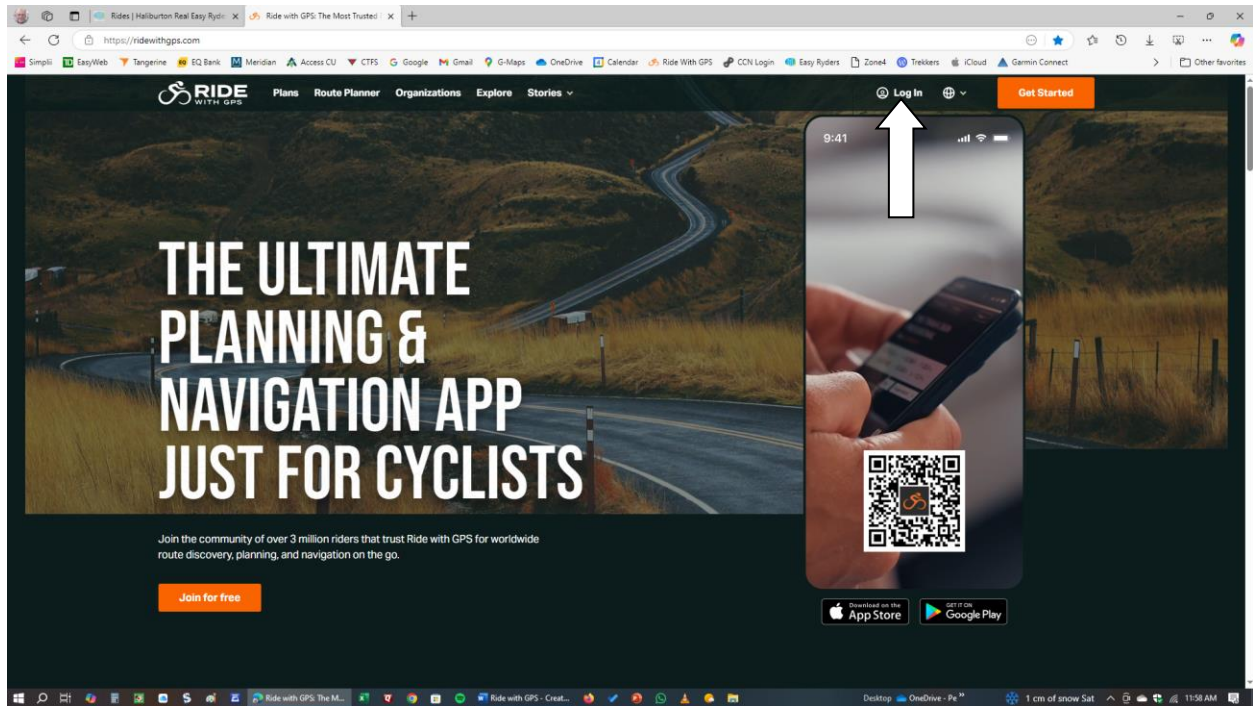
Rides | Haliburton Real Easy Ryde ×
Ride with GPS: The Most Trusted ×
+

https://ridewithgps.com

Simplii  EasyWeb  Tangerine  EQ Bank  Meridian  Access CU  CTFS  Google  Gmail  G-Maps  OneDrive  Calendar  Ride With GPS  CCN Login  Easy Ryders  Zone4  Trekkers  iCloud  Garmin Connect  Other favorites

RIDE WITH GPS  Plans  Route Planner  Organizations  Explore  Stories

Log In

Get Started

9:41

THE ULTIMATE PLANNING & NAVIGATION APP JUST FOR CYCLISTS

Join the community of over 3 million riders that trust Ride with GPS for worldwide route discovery, planning, and navigation on the go.

Join for free

Download on the App Store

GET IT ON Google Play

Ride with GPS: The M...  Ride with GPS - Creat...  Desktop  OneDrive - Pe  1 cm of snow Sat  11:58 AM